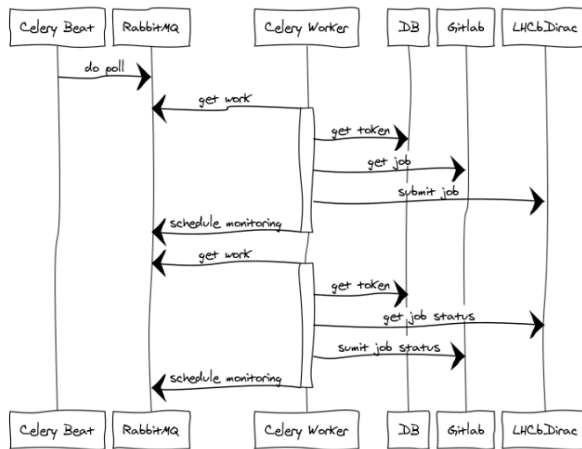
Celery Beat
RabbitMQ
Celery Worker
DB
Gitlab
LHCbDirac

do poll
get work
get token
get job
submit job
schedule monitoring
get work
get token
get job status
sumit job status
schedule monitoring

Celery Beat
RabbitMQ
Celery Worker
DB
Gitlab
LHCbDirac